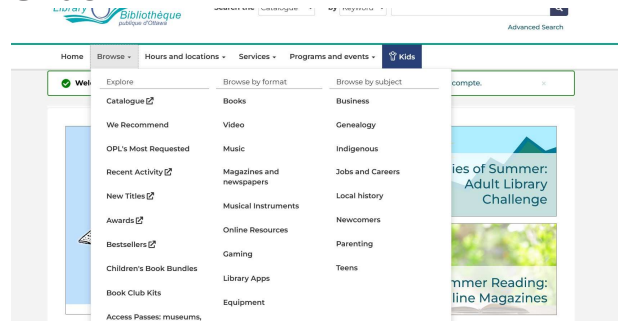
Library Bibliothèque publique d'Ottawa

Search the Catalogue by Keyword

Advanced Search

Home Browse Hours and locations Services Programs and events Kids

Wel

compte.

×

Explore
Catalogue
We Recommend
OPL's Most Requested
Recent Activity
New Titles
Awards
Bestsellers
Children's Book Bundles
Book Club Kits
Access Passes: museums,

Browse by format
Books
Video
Music
Magazines and newspapers
Musical Instruments
Online Resources
Gaming
Library Apps
Equipment

Browse by subject
Business
Genealogy
Indigenous
Jobs and Careers
Local history
Newcomers
Parenting
Teens

ies of Summer: Adult Library Challenge

mmer Reading: line Magazines